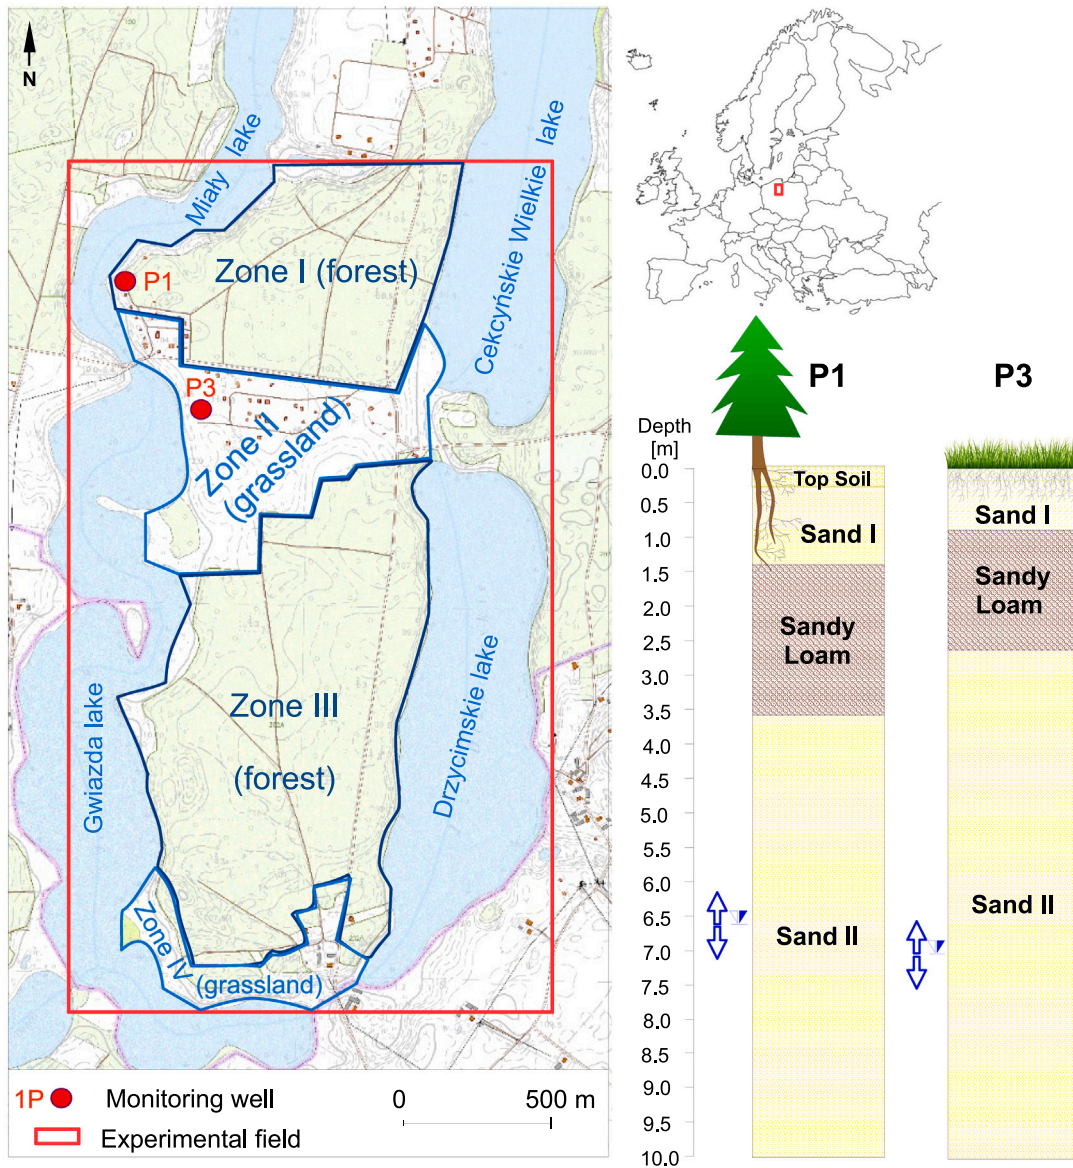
N

Miały lake

Cekcyńskie Wielkie lake

P1

Zone I (forest)

P3

Zone II (grassland)

Zone III

(forest)

Gwiazda lake

Drzycimskie lake

Zone IV (grassland)

1P Monitoring well

Experimental field

0 500 m

P1

P3

Depth [m]

0.0
0.5
1.0
1.5
2.0
2.5
3.0
3.5
4.0
4.5
5.0
5.5
6.0
6.5
7.0
7.5
8.0
8.5
9.0
9.5
10.0

Top Soil

Sand I

Sandy Loam

Sand II

Sand I

Sandy Loam

Sand II